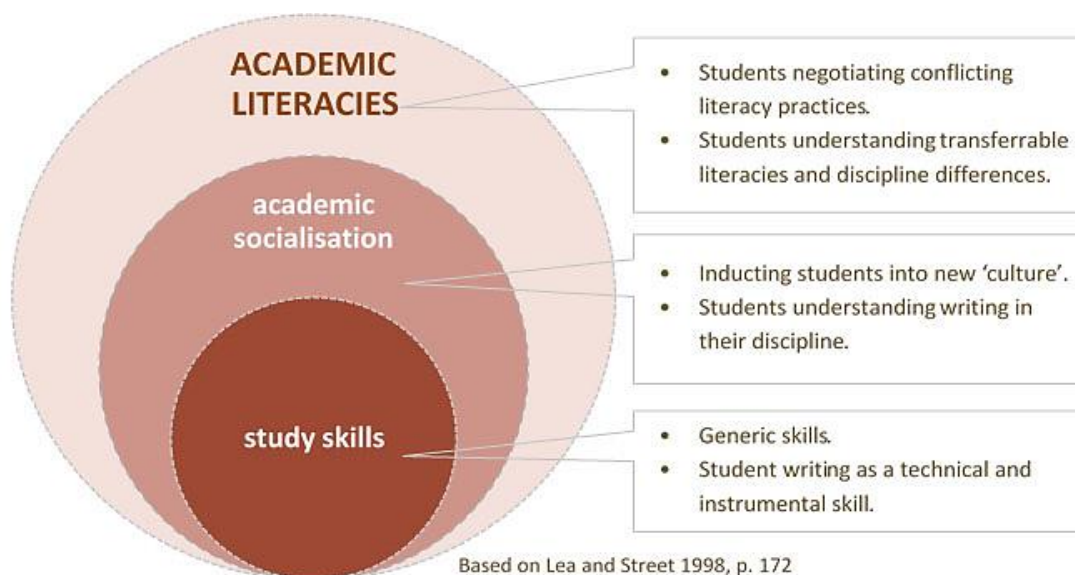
ACADEMIC LITERACIES

- Students negotiating conflicting literacy practices.
- Students understanding transferrable literacies and discipline differences.

academic socialisation

- Inducting students into new 'culture'.
- Students understanding writing in their discipline.

study skills

- Generic skills.
- Student writing as a technical and instrumental skill.

Based on Lea and Street 1998, p. 172